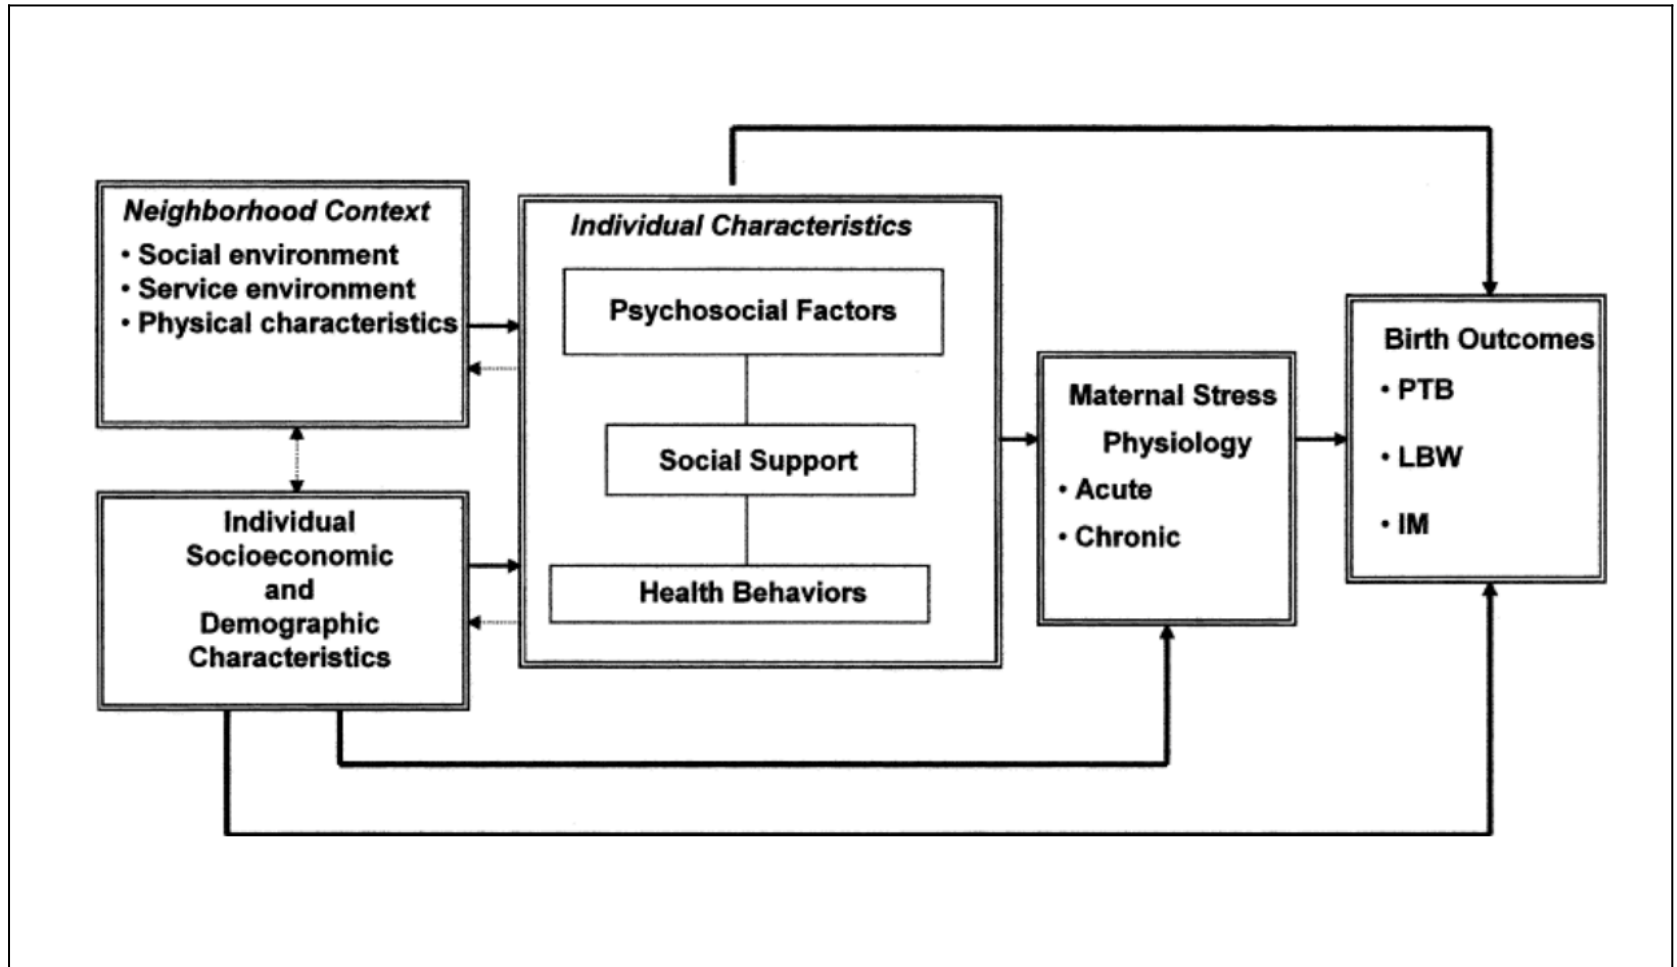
Neighborhood Context
• Social environment
• Service environment
• Physical characteristics

Individual Socioeconomic and Demographic Characteristics

Individual Characteristics

Psychosocial Factors

Social Support

Health Behaviors

Maternal Stress Physiology
• Acute
• Chronic

Birth Outcomes
• PTB
• LBW
• IM